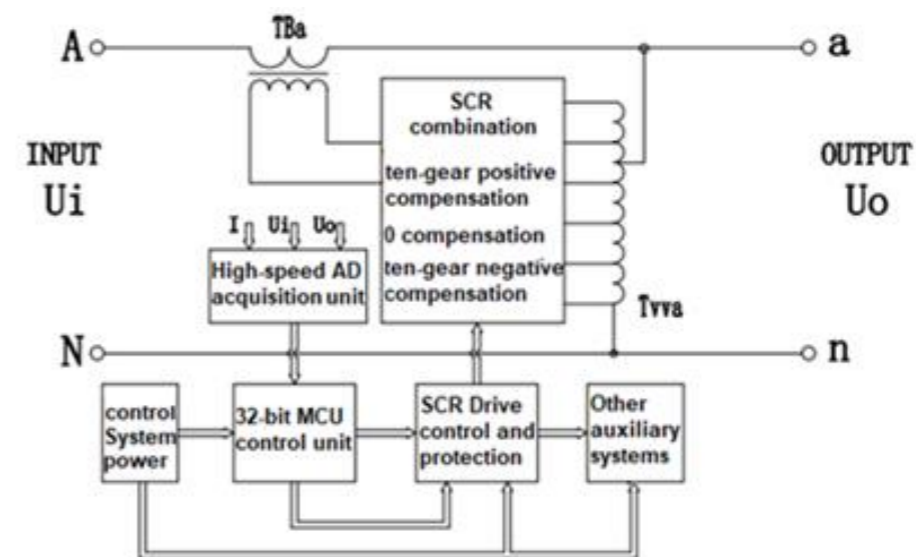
A
TBa
a
SCR combination
INPUT
Ui
OUTPUT
Uo
ten-gear positive compensation
0 compensation
ten-gear negative compensation
I
Ui
Uo
High-speed AD acquisition unit
Tvva
N
n
control System power
32-bit MCU control unit
SCR Drive control and protection
Other auxiliary systems